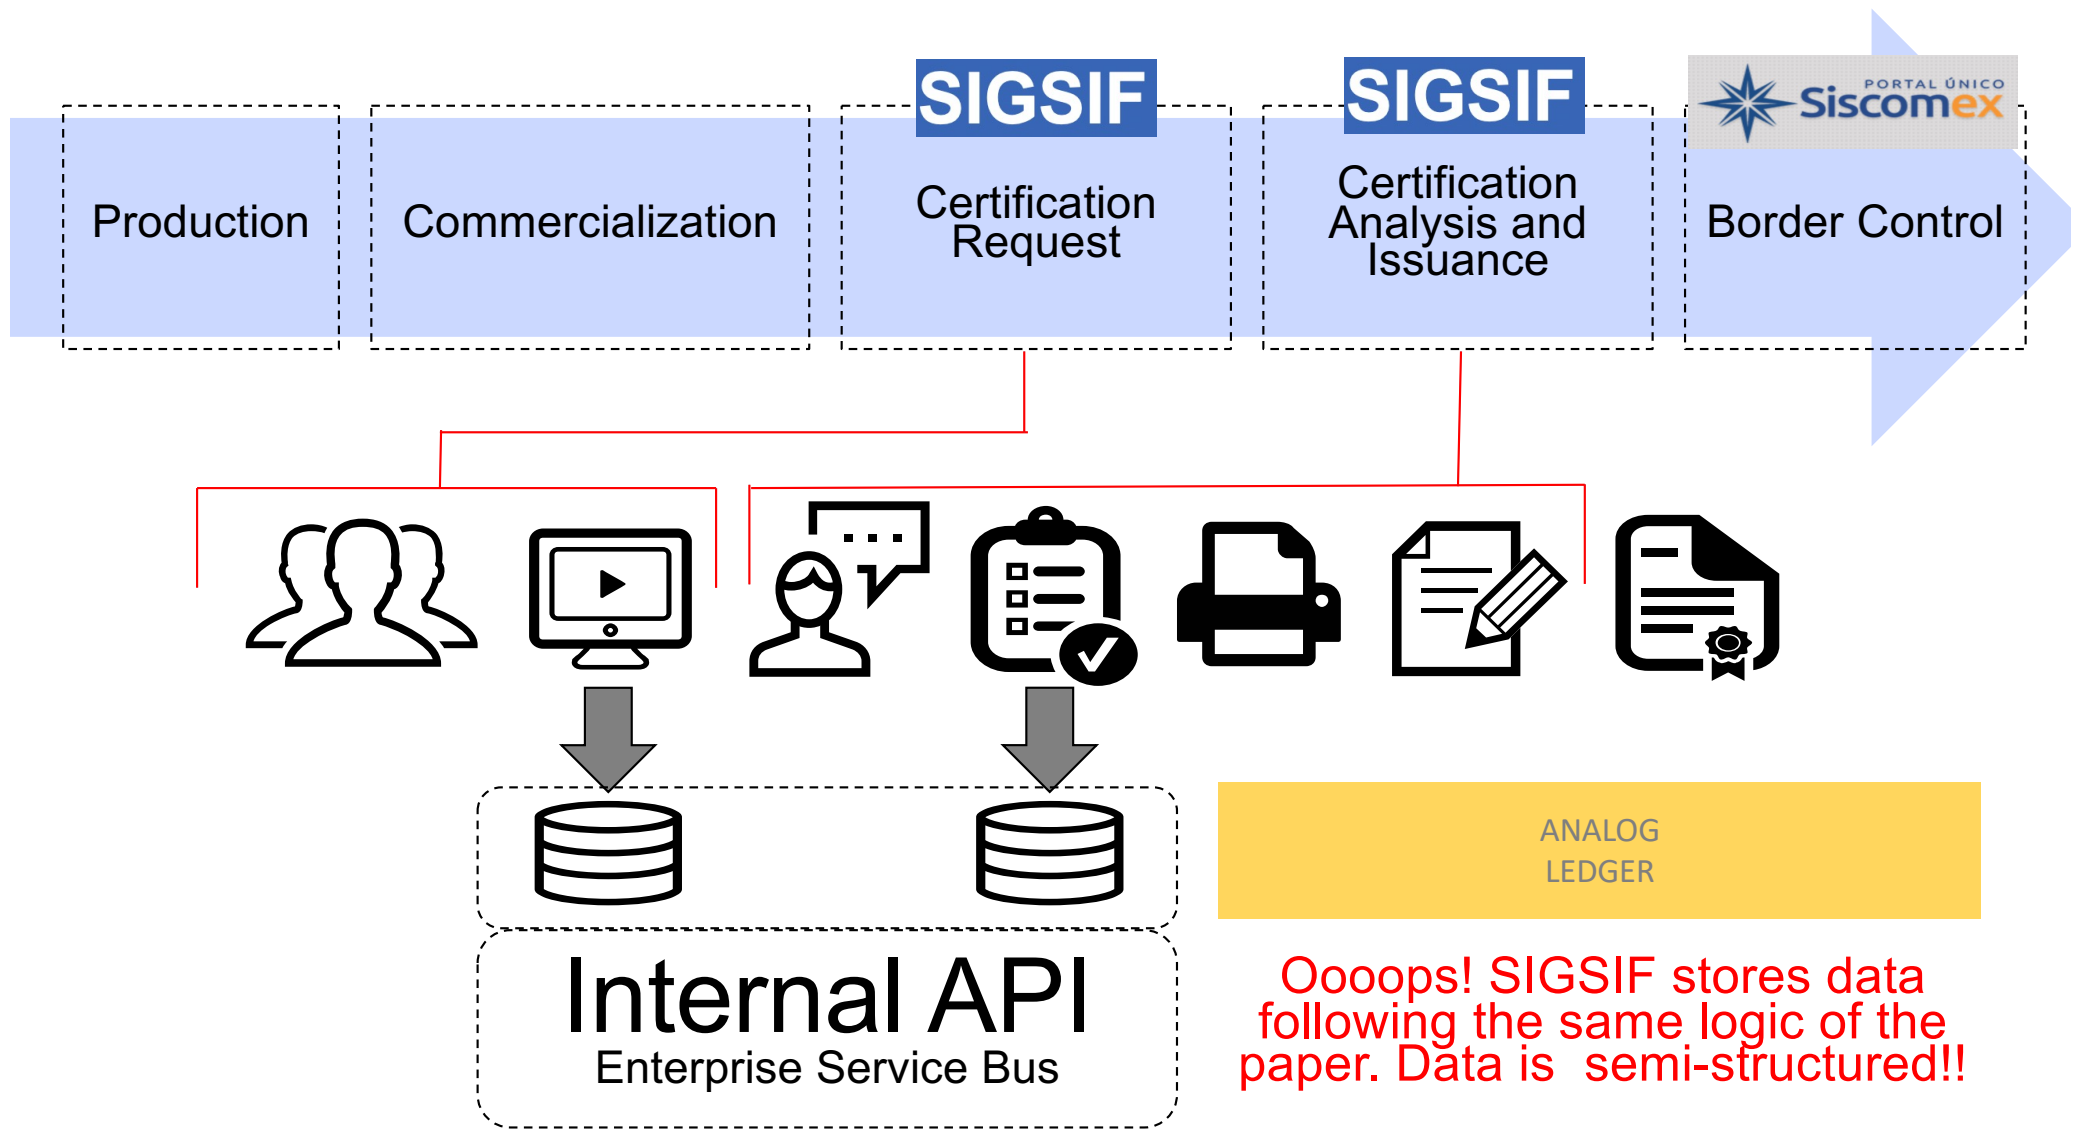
Production

Commercialization

SIGSIF
Certification Request

SIGSIF
Certification Analysis and Issuance

PORTAL ÚNICO Siscomex
Border Control

ANALOG LEDGER

Internal API
Enterprise Service Bus

Oooops! SIGSIF stores data following the same logic of the paper. Data is semi-structured!!